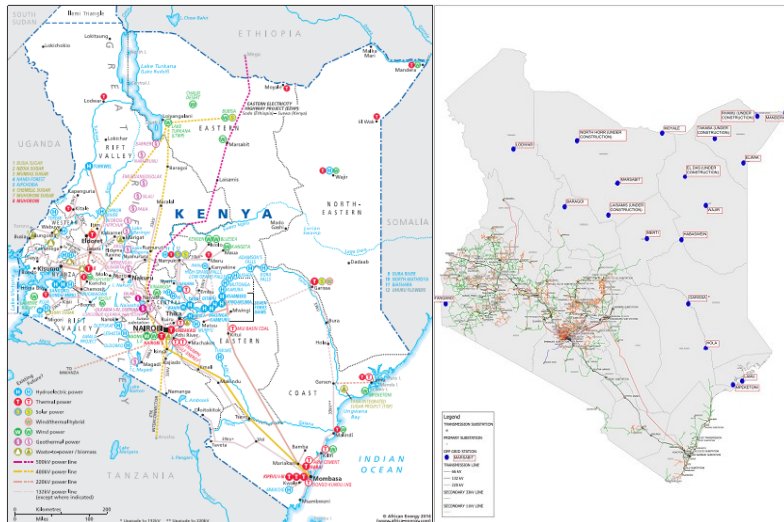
SOUTH SUDAN
Ilemi Triangle
ETHIOPIA
UGANDA
KENYA
SOMALIA
TANZANIA
INDIAN OCEAN
Lokitaung
Lodwar
Lake Turkana
Moyale
Mandera
Marsabit
El Wak
Wajir
Kitale
Eldoret
Kisumu
Nakuru
Nyeri
NAIROBI
Thika
Garissa
Dadaab
Mombasa
Malindi
Lamu
Kilifi
RIFT VALLEY
EASTERN
NORTH-EASTERN
COAST
WESTERN
NYANZA
CENTRAL
EASTERN ELECTRICITY HIGHWAY PROJECT (EEHP)
Hydroelectric power
Thermal power
Solar power
Wind/thermal hybrid
Wind power
Geothermal power
Waste-to-power / biomass
500kV power line
400kV power line
220kV power line
132kV power line (except where indicated)
Kilometres
0
100
Miles
© African Energy 2016
Legend
LODWAR
NORTH HORR (UNDER CONSTRUCTION)
MOYALE
TAKABA (UNDER CONSTRUCTION)
RHAMU (UNDER CONSTRUCTION)
MANDERA
MARSABIT
EL DAS (UNDER CONSTRUCTION)
ELWAK
BARAGOI
LAISAMIS (UNDER CONSTRUCTION)
WAJIR
MERTI
HABASWEIN
GARISSA
HOLA
LAMU
MPEKETONI